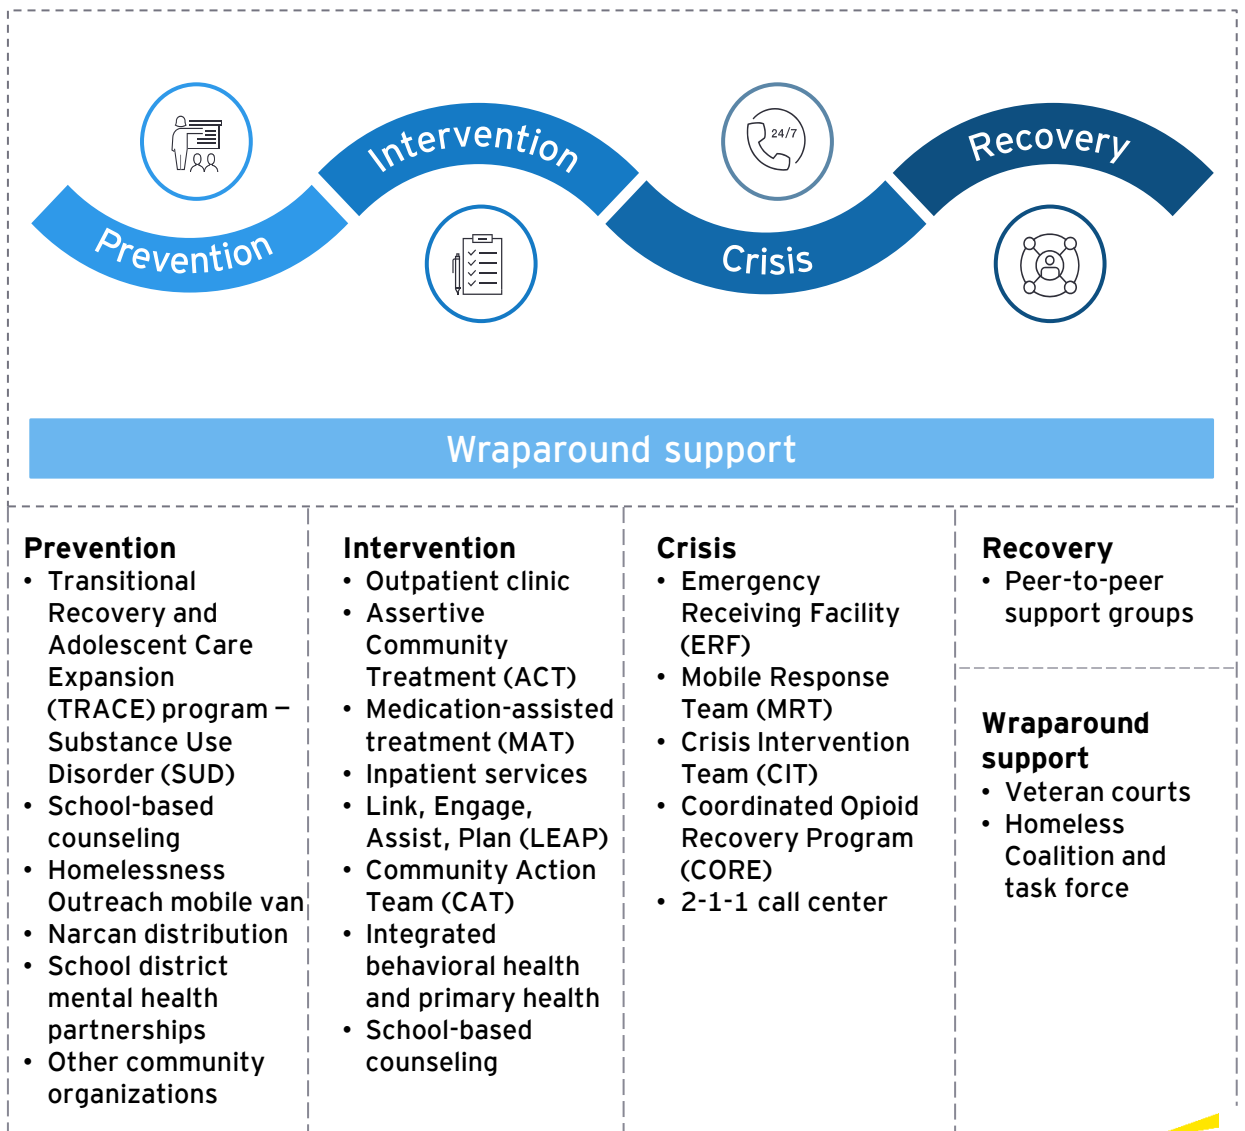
Prevention

Intervention

24/7

Crisis

Recovery

Wraparound support

Prevention
- Transitional Recovery and Adolescent Care Expansion (TRACE) program – Substance Use Disorder (SUD)
- School-based counseling
- Homelessness Outreach mobile van
- Narcan distribution
- School district mental health partnerships
- Other community organizations

Intervention
- Outpatient clinic
- Assertive Community Treatment (ACT)
- Medication-assisted treatment (MAT)
- Inpatient services
- Link, Engage, Assist, Plan (LEAP)
- Community Action Team (CAT)
- Integrated behavioral health and primary health
- School-based counseling

Crisis
- Emergency Receiving Facility (ERF)
- Mobile Response Team (MRT)
- Crisis Intervention Team (CIT)
- Coordinated Opioid Recovery Program (CORE)
- 2-1-1 call center

Recovery
- Peer-to-peer support groups

Wraparound support
- Veteran courts
- Homeless Coalition and task force